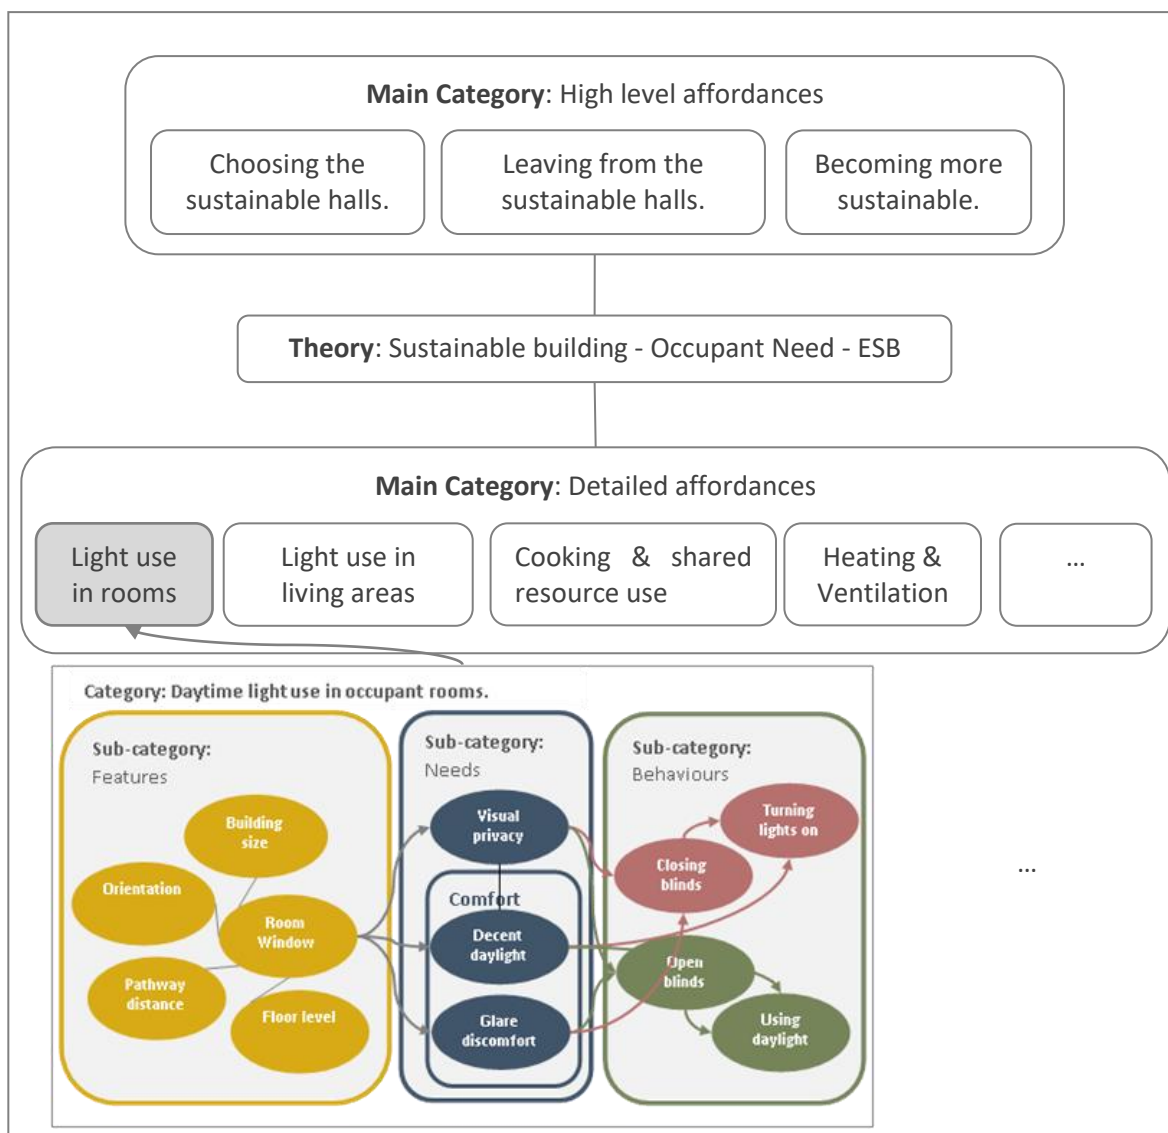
**Main Category**: High level affordances

Choosing the sustainable halls.

Leaving from the sustainable halls.

Becoming more sustainable.

**Theory**: Sustainable building - Occupant Need - ESB

**Main Category**: Detailed affordances

Light use in rooms

Light use in living areas

Cooking & shared resource use

Heating & Ventilation

...

Category: Daytime light use in occupant rooms.

Sub-category: Features

Building size

Orientation

Room Window

Pathway distance

Floor level

Sub-category: Needs

Visual privacy

Comfort

Decent daylight

Glare discomfort

Sub-category: Behaviours

Turning lights on

Closing blinds

Open blinds

Using daylight

...